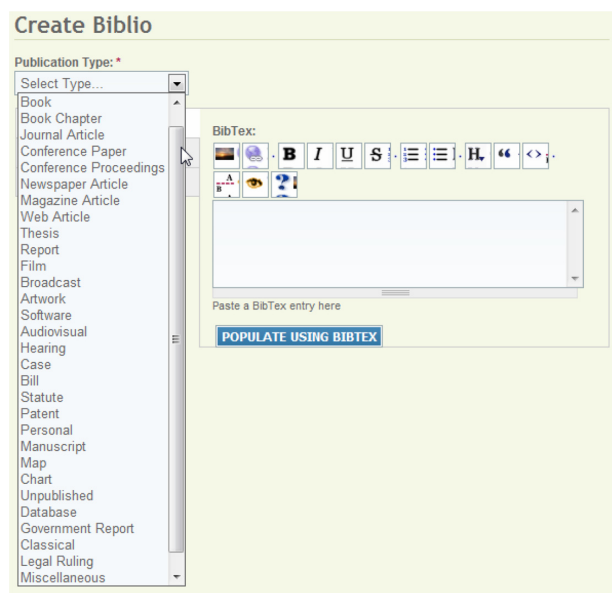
Create Biblio

Publication Type: *

Select Type...

Book
Book Chapter
Journal Article
Conference Paper
Conference Proceedings
Newspaper Article
Magazine Article
Web Article
Thesis
Report
Film
Broadcast
Artwork
Software
Audiovisual
Hearing
Case
Bill
Statute
Patent
Personal
Manuscript
Map
Chart
Unpublished
Database
Government Report
Classical
Legal Ruling
Miscellaneous

BibTex:

B I U S H “ <>

Paste a BibTex entry here

POPULATE USING BIBTEX